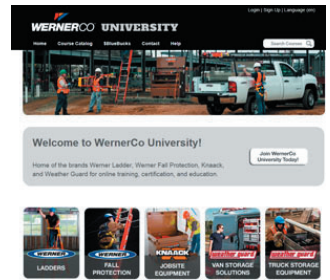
WERNERCO UNIVERSITY

Login | Sign Up | Language (en)

Home Course Catalog $$YouBucks Contact Help

Search Courses

Welcome to WernerCo University!

Join WernerCo University Today!

Home of the brands Werner Ladder, Werner Fall Protection, Knaack, and Weather Guard for online training, certification, and education.

WERNER
LADDERS

WERNER
FALL PROTECTION

KNAACK
JOBSITE EQUIPMENT

weather guard
VAN STORAGE SOLUTIONS

weather guard
TRUCK STORAGE EQUIPMENT